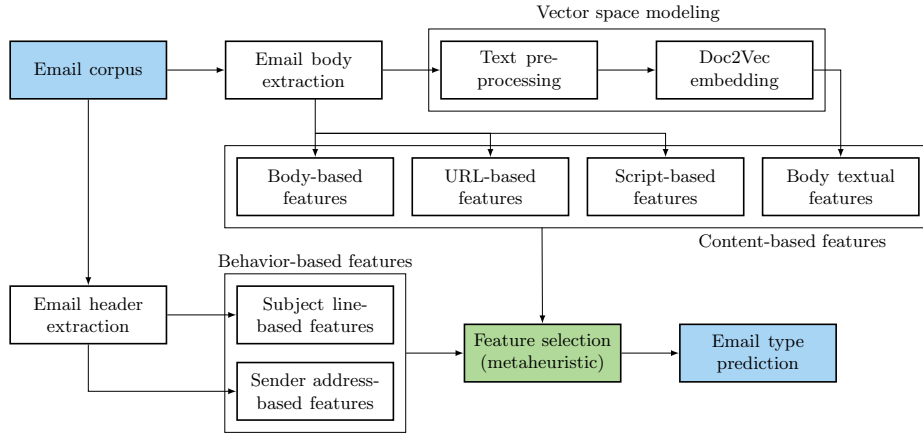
Vector space modeling

Email corpus

Email body extraction

Text pre-processing

Doc2Vec embedding

Body-based features

URL-based features

Script-based features

Body textual features

Content-based features

Behavior-based features

Email header extraction

Subject line-based features

Sender address-based features

Feature selection (metaheuristic)

Email type prediction